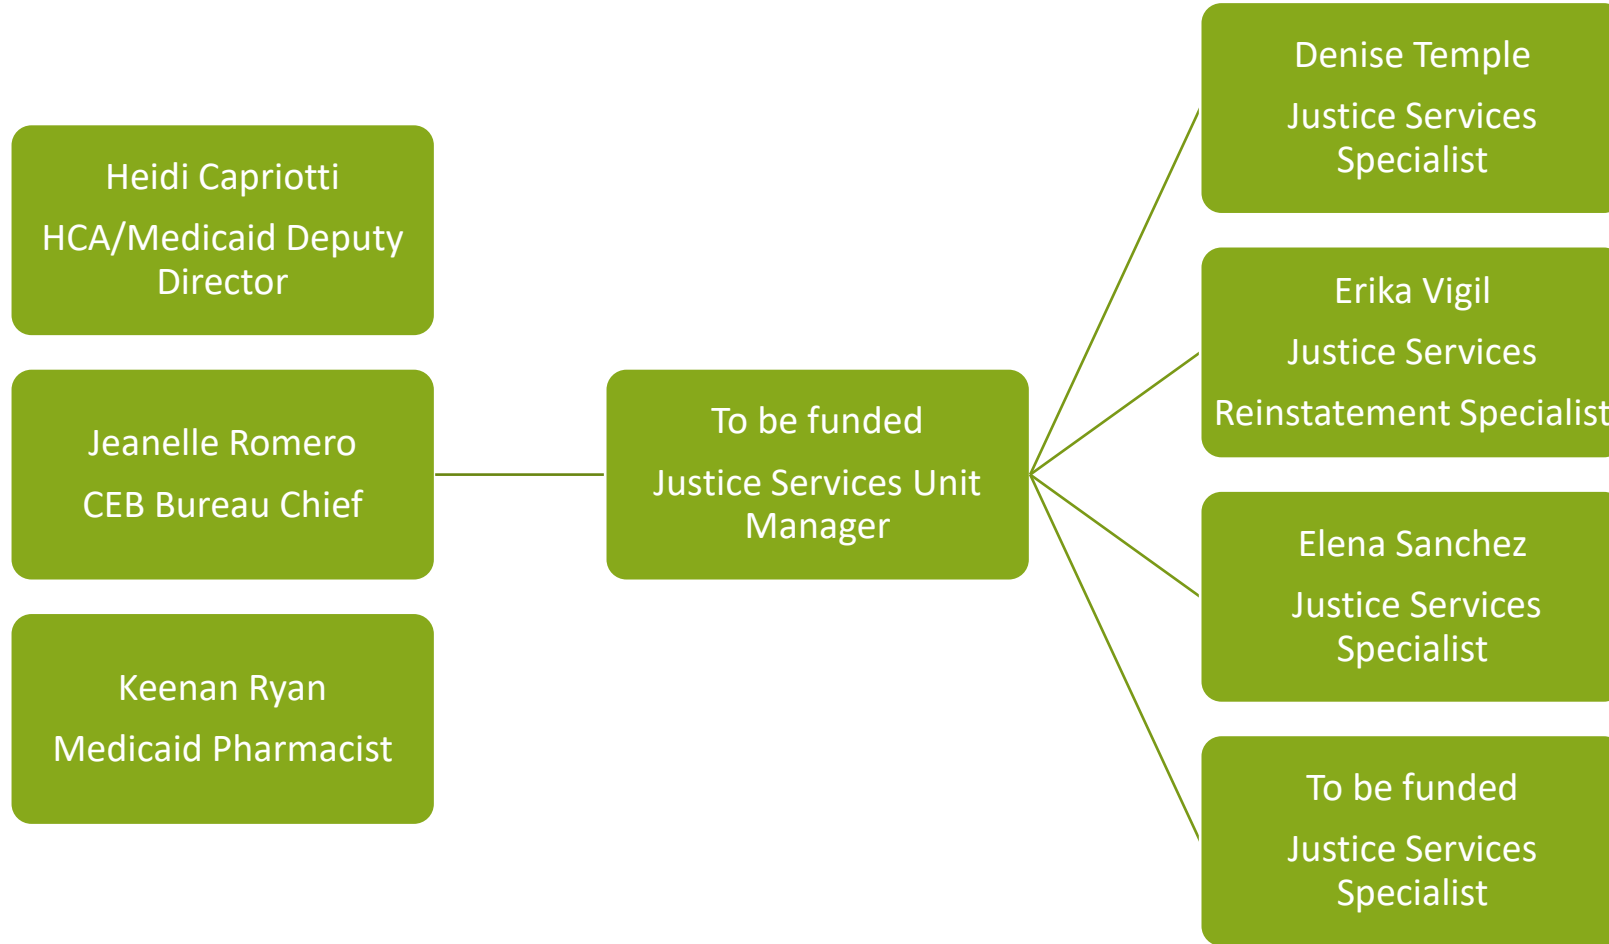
Heidi Capriotti

HCA/Medicaid Deputy Director

Jeanelle Romero

CEB Bureau Chief

Keenan Ryan

Medicaid Pharmacist

To be funded

Justice Services Unit Manager

Denise Temple

Justice Services Specialist

Erika Vigil

Justice Services

Reinstatement Specialist

Elena Sanchez

Justice Services Specialist

To be funded

Justice Services Specialist